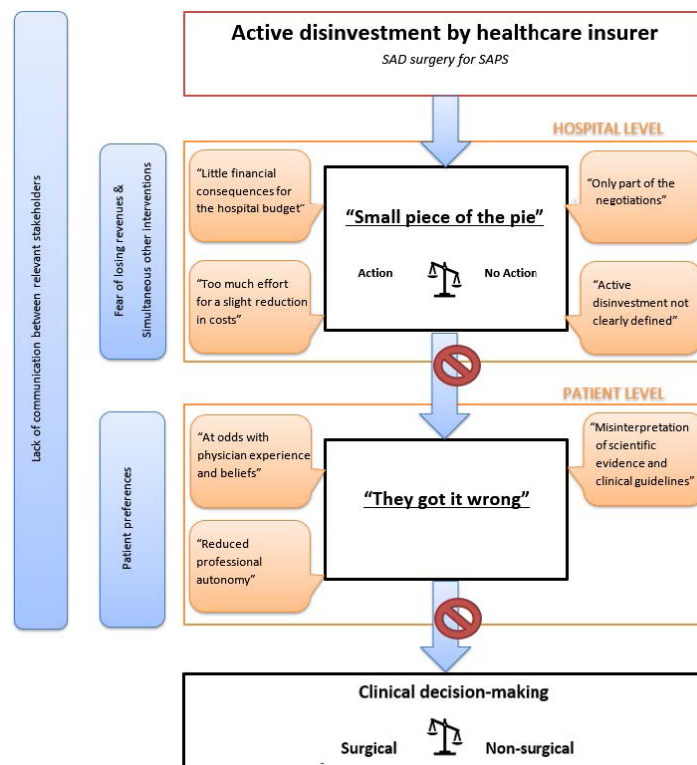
Lack of communication between relevant stakeholders

Active disinvestment by healthcare insurer
SAD surgery for SAPS

HOSPITAL LEVEL

Fear of losing revenues & Simultaneous other interventions

"Little financial consequences for the hospital budget"

"Small piece of the pie"

"Only part of the negotiations"

Action

No Action

"Too much effort for a slight reduction in costs"

"Active disinvestment not clearly defined"

PATIENT LEVEL

Patient preferences

"At odds with physician experience and beliefs"

"They got it wrong"

"Misinterpretation of scientific evidence and clinical guidelines"

"Reduced professional autonomy"

Clinical decision-making

Surgical

Non-surgical